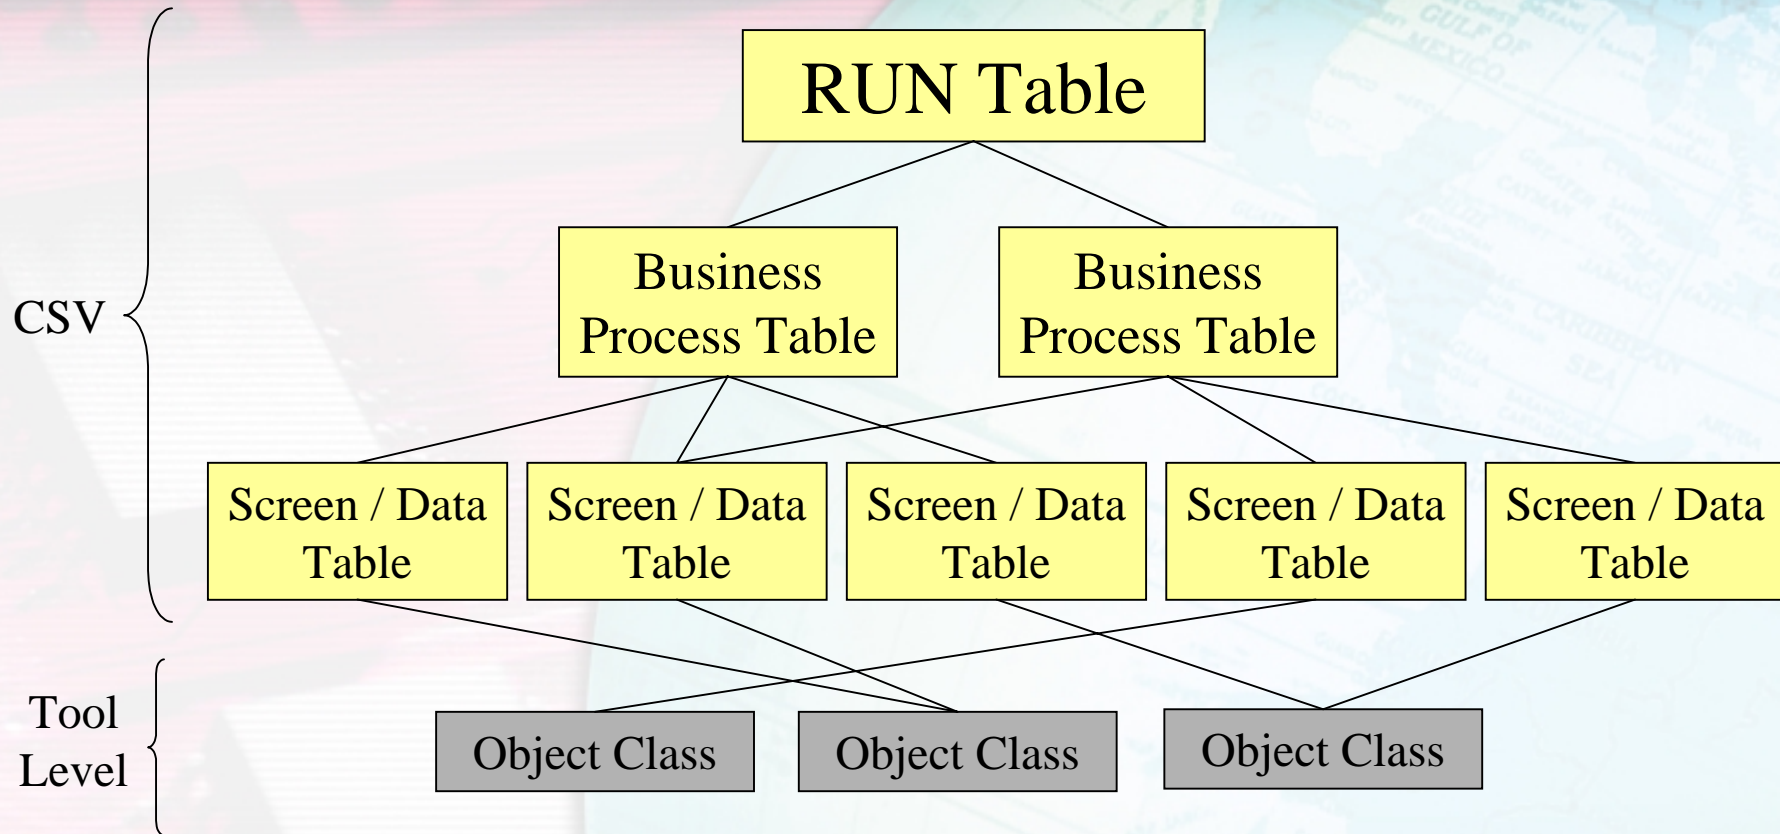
CSV

RUN Table

Business Process Table

Business Process Table

Screen / Data Table

Screen / Data Table

Screen / Data Table

Screen / Data Table

Screen / Data Table

Tool Level

Object Class

Object Class

Object Class